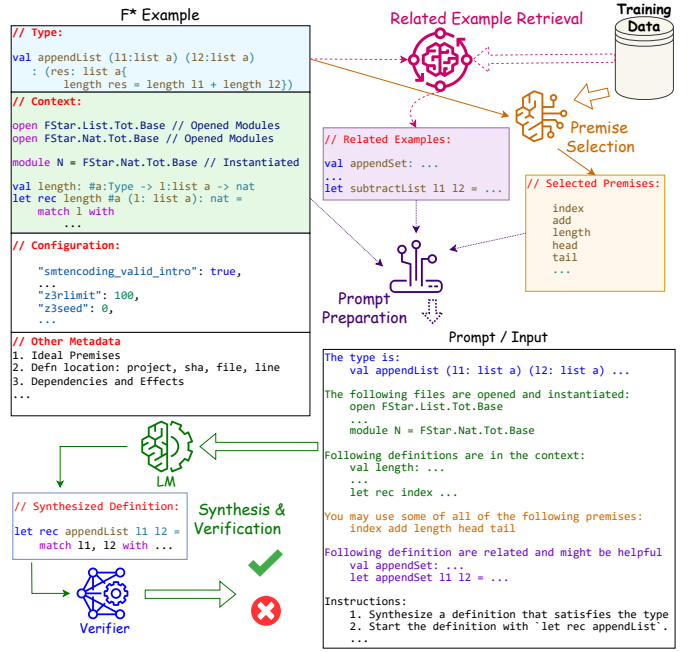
F* Example

// Type:

val appendList (l1:list a) (l2:list a)
: (res: list a{
length res = length l1 + length l2})

// Context:

open FStar.List.Tot.Base // Opened Modules
open FStar.Nat.Tot.Base // Opened Modules

module N = FStar.Nat.Tot.Base // Instantiated

val length: #a:Type -> l:list a -> nat
let rec length #a (l: list a): nat =
match l with
...

// Configuration:

"smtencoding_valid_intro": true,
...
"z3rlimit": 100,
"z3seed": 0,
...

// Other Metadata
1. Ideal Premises
2. Defn location: project, sha, file, line
3. Dependencies and Effects
...

Related Example Retrieval

Training Data

Premise Selection

// Related Examples:

val appendSet: ...
...
let subtractList l1 l2 = ...

// Selected Premises:

index
add
length
head
tail
...

Prompt Preparation

Prompt / Input

The type is:
val appendList (l1: list a) (l2: list a) ...

The following files are opened and instantiated:
open FStar.List.Tot.Base
...
module N = FStar.Nat.Tot.Base

Following definitions are in the context:
val length: ...
...
let rec index ...

You may use some of all of the following premises:
index add length head tail

Following definition are related and might be helpful
val appendSet: ...
let appendSet l1 l2 = ...

Instructions:
1. Synthesize a definition that satisfies the type
2. Start the definition with `let rec appendList`.
...

LM

// Synthesized Definition:

let rec appendList l1 l2 =
match l1, l2 with ...

Synthesis & Verification

Verifier